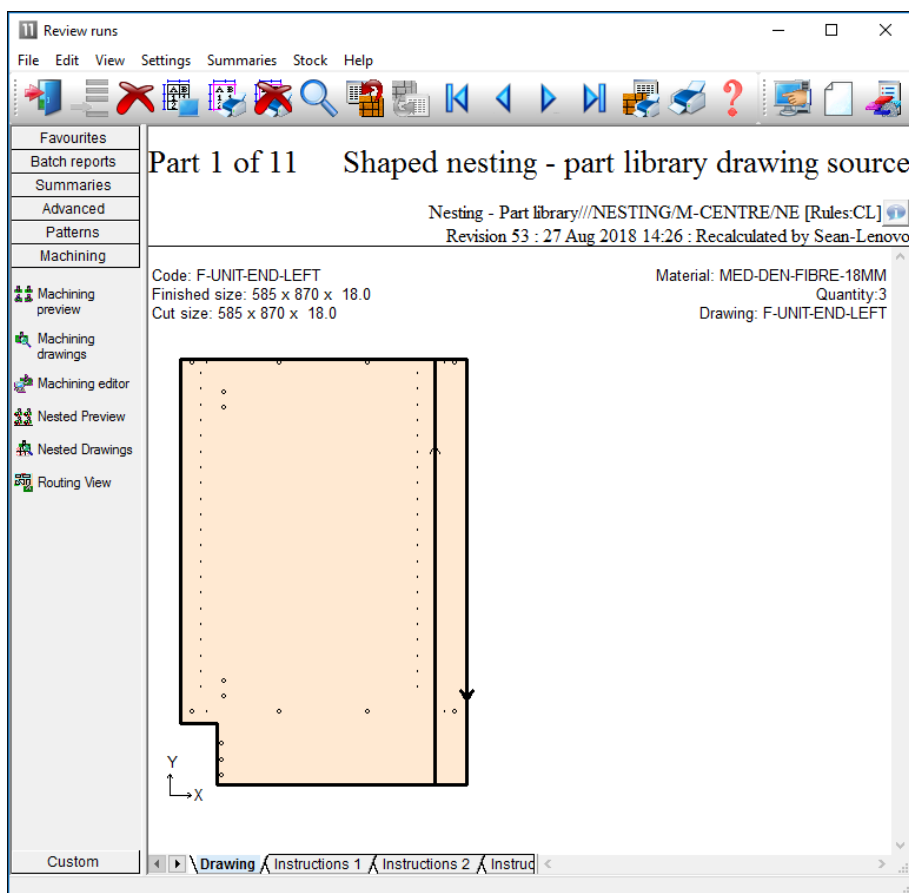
Review runs

File Edit View Settings Summaries Stock Help

Favourites
Batch reports
Summaries
Advanced
Patterns
Machining

Machining preview
Machining drawings
Machining editor
Nested Preview
Nested Drawings
Routing View

Custom

Part 1 of 11 Shaped nesting - part library drawing source

Nesting - Part library///NESTING/M-CENTRE/NE [Rules:CL]
Revision 53 : 27 Aug 2018 14:26 : Recalculated by Sean-Lenovo

Code: F-UNIT-END-LEFT
Finished size: 585 x 870 x 18.0
Cut size: 585 x 870 x 18.0

Material: MED-DEN-FIBRE-18MM
Quantity:3
Drawing: F-UNIT-END-LEFT

Y
X

Drawing Instructions 1 Instructions 2 Instruc